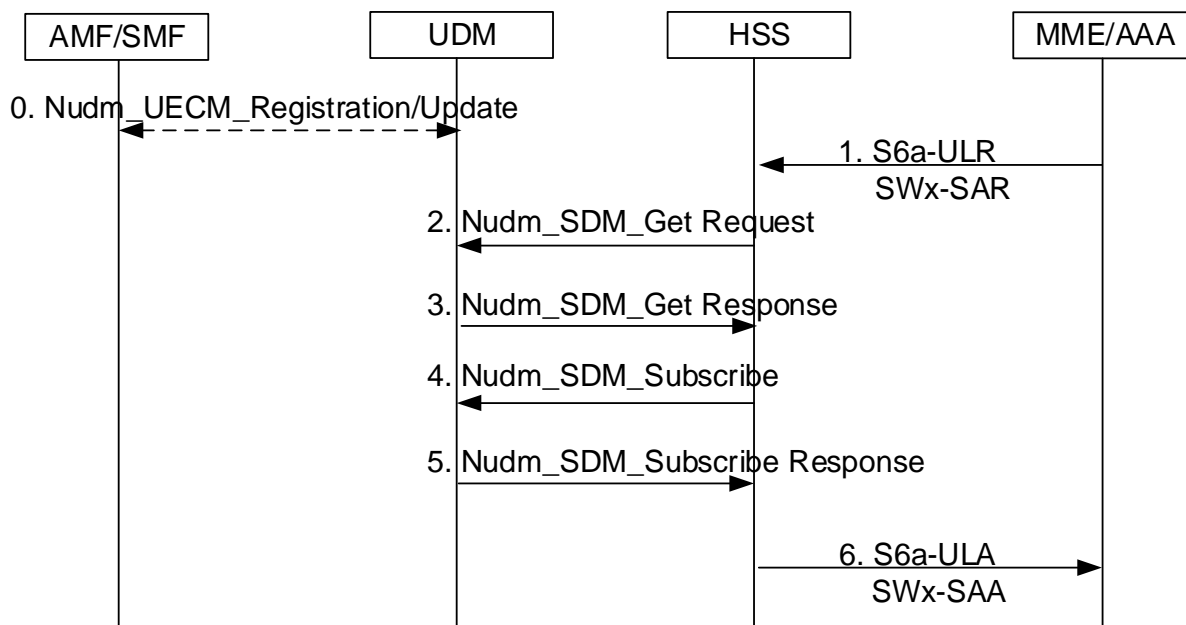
AMF/SMF

UDM

HSS

MME/AAA

0. Nudm_UECM_Registration/Update

1. S6a-ULR
SWx-SAR

2. Nudm_SDM_Get Request

3. Nudm_SDM_Get Response

4. Nudm_SDM_Subscribe

5. Nudm_SDM_Subscribe Response

6. S6a-ULA
SWx-SAA